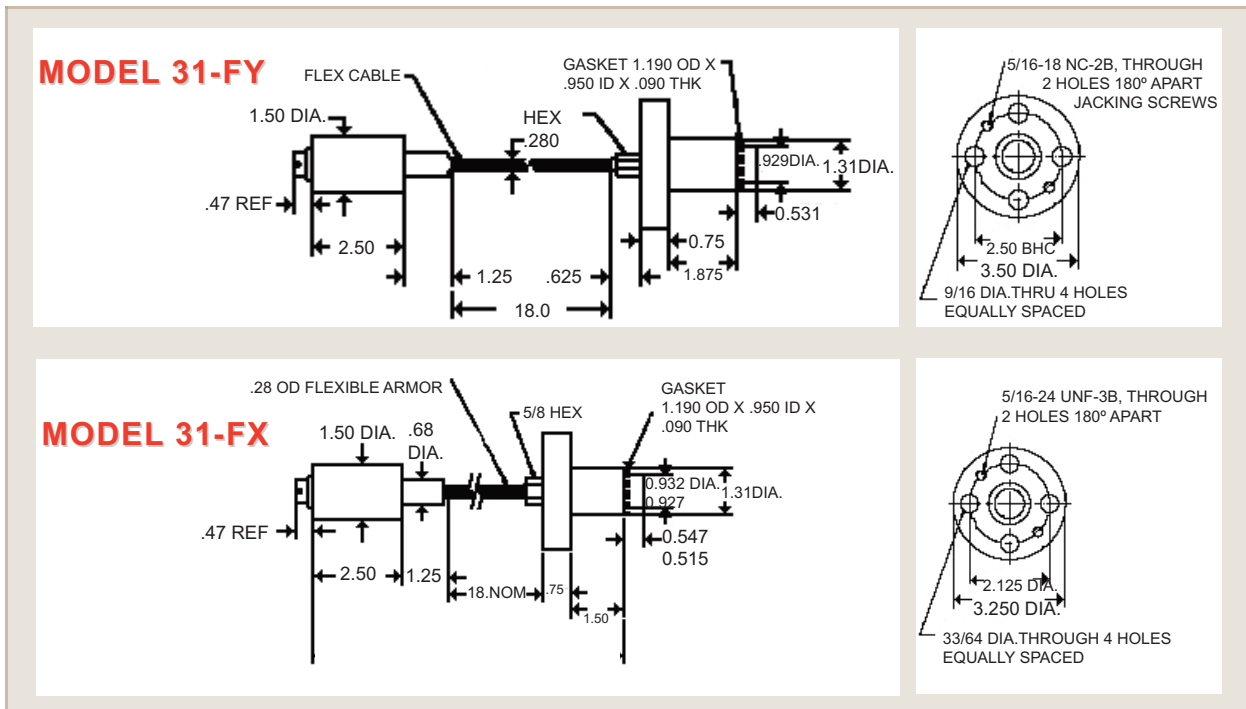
MODEL 31-FY

FLEX CABLE

GASKET 1.190 OD X .950 ID X .090 THK

1.50 DIA.

HEX

.280

.929DIA.

1.31DIA.

.47 REF

0.531

0.75

2.50

1.25

.625

1.875

18.0

5/16-18 NC-2B, THROUGH 2 HOLES 180º APART JACKING SCREWS

2.50 BHC

3.50 DIA.

9/16 DIA.THRU 4 HOLES EQUALLY SPACED

MODEL 31-FX

.28 OD FLEXIBLE ARMOR

5/8 HEX

GASKET 1.190 OD X .950 ID X .090 THK

1.50 DIA.

.68 DIA.

0.932 DIA.
0.927

1.31DIA.

.47 REF

0.547
0.515

2.50

1.25

18.NOM

.75

1.50

5/16-24 UNF-3B, THROUGH 2 HOLES 180º APART

2.125 DIA.

3.250 DIA.

33/64 DIA.THROUGH 4 HOLES EQUALLY SPACED